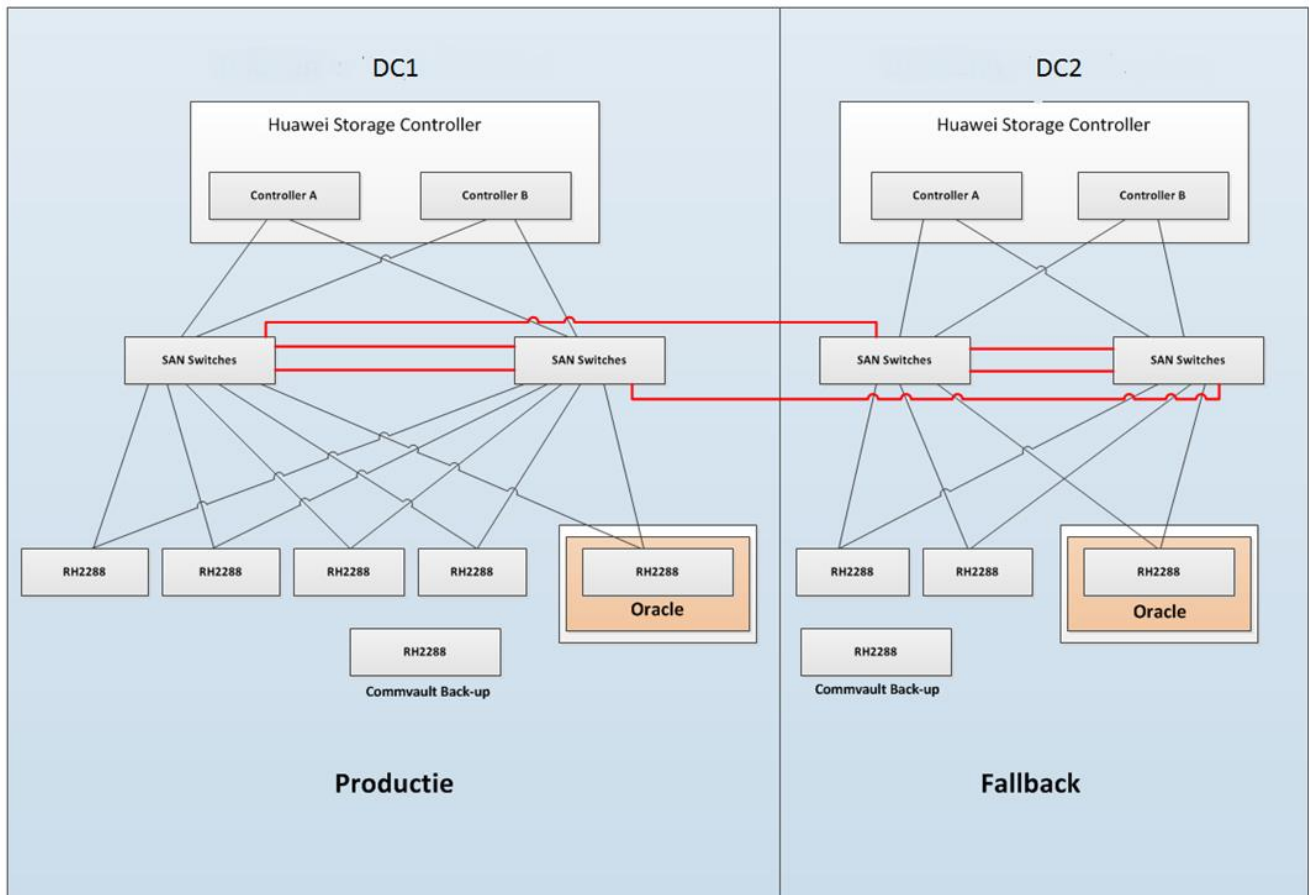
DC1

Huawei Storage Controller

Controller A

Controller B

SAN Switches

SAN Switches

RH2288

RH2288

RH2288

RH2288

RH2288

Oracle

RH2288

Commvault Back-up

Productie

DC2

Huawei Storage Controller

Controller A

Controller B

SAN Switches

SAN Switches

RH2288

RH2288

RH2288

Oracle

RH2288

Commvault Back-up

Fallback